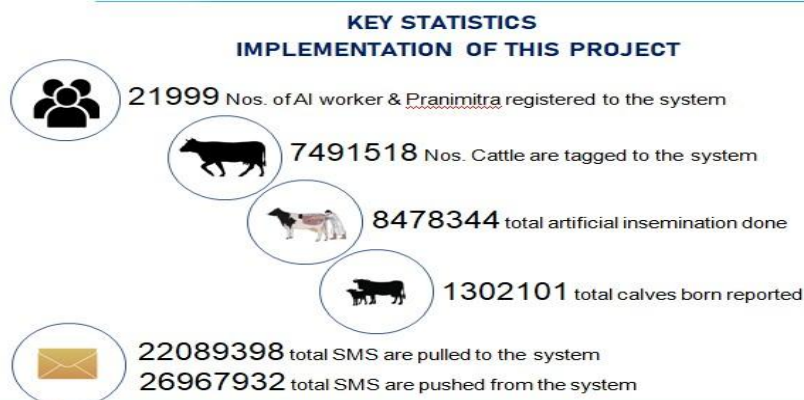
KEY STATISTICS
IMPLEMENTATION OF THIS PROJECT

21999 Nos. of AI worker & Pranimitra registered to the system

7491518 Nos. Cattle are tagged to the system

8478344 total artificial insemination done

1302101 total calves born reported

22089398 total SMS are pulled to the system
26967932 total SMS are pushed from the system